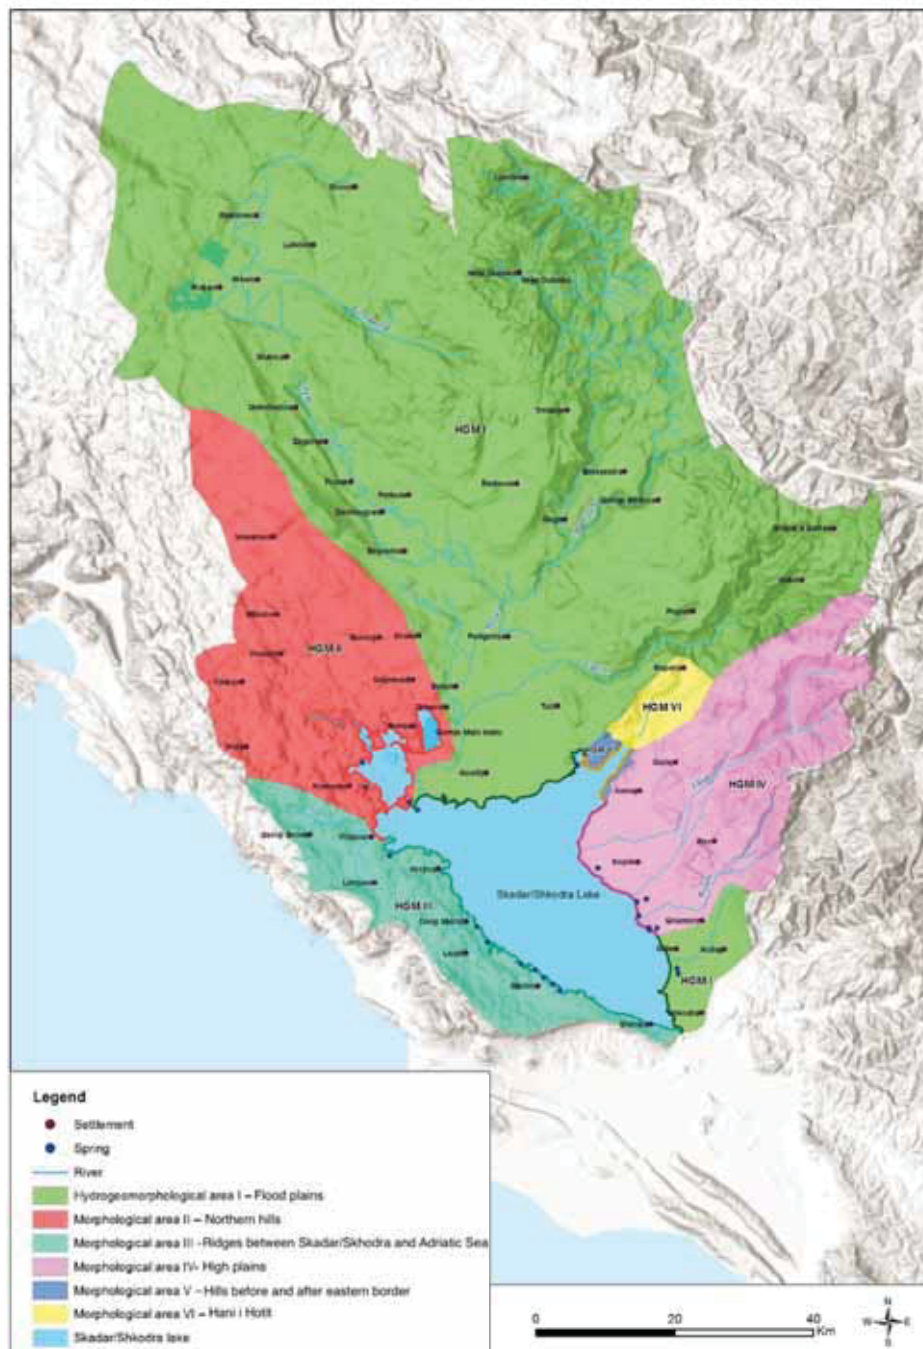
HGM I

HGM II

HGM III

HGM IV

HGM VI

HGM I

Podgorica

Skadar/Shkodra Lake

Legend

Settlement

Spring

River

Hydrogeomorphological area I – Flood plains

Morphological area II – Northern hills

Morphological area III - Ridges between Skadar/Skhodra and Adriatic Sea

Morphological area IV- High plains

Morphological area V – Hills before and after eastern border

Morphological area VI – Hani i Hotit

Skadar/Shkodra lake

0 20 40 Km

N
W E
S